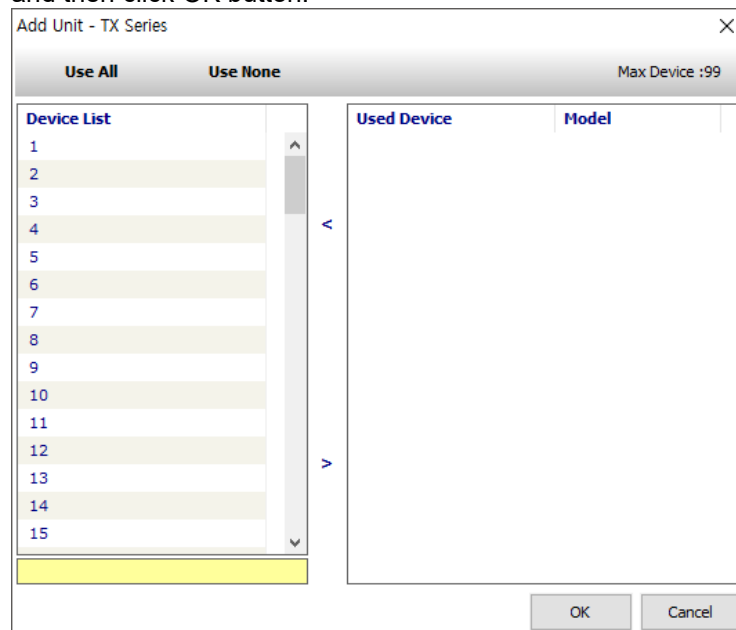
and then click OK button.

Add Unit - TX Series

×

Use All

Use None

Max Device :99

| Device List |
|---|
| 1 |
| 2 |
| 3 |
| 4 |
| 5 |
| 6 |
| 7 |
| 8 |
| 9 |
| 10 |
| 11 |
| 12 |
| 13 |
| 14 |
| 15 |

<

>

| Used Device | Model |
|---|---|

OK

Cancel